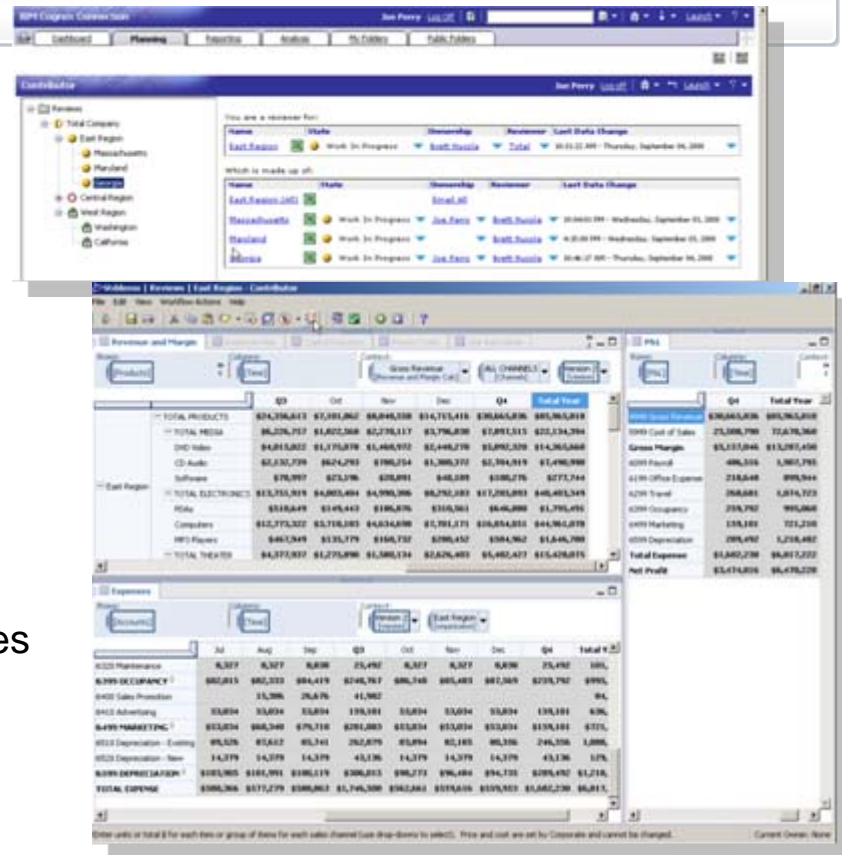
IBM Cognos Connection

Joe Perry Log Off

Launch

Dashboard Planning Reporting Analysis My Folders Public Folders

Contributor

Joe Perry Log Off Launch

Reviews
Total Company
East Region
Massachusetts
Maryland
Georgia
Central Region
West Region
Washington
California

You are a reviewer for:

| Name | State | Ownership | Reviewer | Last Data Change |
|---|---|---|---|---|
| East Region | Work In Progress | Brett Russia | Total | 10:31:22 AM - Thursday, September 04, 2008 |

Which is made up of:

| Name | State | Ownership | Reviewer | Last Data Change |
|---|---|---|---|---|
| East Region (All) | | Email All | | |
| Massachusetts | Work In Progress | Joe Perry | Brett Russia | 10:04:01 PM - Wednesday, September 03, 2008 |
| Maryland | Work In Progress | | Brett Russia | 4:35:09 PM - Wednesday, September 03, 2008 |
| Georgia | Work In Progress | Joe Perry | Brett Russia | 10:46:17 AM - Thursday, September 04, 2008 |

Webinex | Reviews | East Region - Contributor

File Edit View Workflow Actions Help

Revenue and Margin

Rows: Products
Columns: Time
Context: Gross Revenue (Revenue and Margin Calc) ALL CHANNELS (Channels) Version 1 (Version)

| | | Q3 | Oct | Nov | Dec | Q4 | Total Year |
|---|---|---|---|---|---|---|---|
| East Region | TOTAL PRODUCTS | $24,356,613 | $7,101,862 | $8,848,338 | $14,713,416 | $30,663,616 | $85,965,818 |
| | TOTAL MEDIA | $6,226,757 | $1,822,368 | $2,278,117 | $3,796,830 | $7,897,315 | $22,134,394 |
| | DVD Video | $4,013,822 | $1,175,878 | $1,469,972 | $2,449,778 | $5,092,329 | $14,365,668 |
| | CD Audio | $2,132,739 | $624,293 | $780,254 | $1,300,372 | $2,704,919 | $7,490,990 |
| | Software | $78,997 | $23,196 | $28,891 | $48,109 | $100,276 | $277,744 |
| | TOTAL ELECTRONICS | $13,753,919 | $4,003,404 | $4,990,086 | $8,292,183 | $17,285,893 | $48,403,549 |
| | PDAs | $510,649 | $149,443 | $186,876 | $310,561 | $646,880 | $1,795,491 |
| | Computers | $12,775,322 | $3,718,183 | $4,634,690 | $7,701,171 | $16,054,051 | $44,961,878 |
| | MP3 Players | $467,949 | $135,779 | $168,732 | $280,452 | $584,962 | $1,646,780 |
| | TOTAL THEATER | $4,377,937 | $1,275,890 | $1,580,134 | $2,626,403 | $5,482,427 | $15,428,075 |

P&L

Rows: P&L
Columns: Time

| | Q4 | Total Year |
|---|---|---|
| 4999 Gross Revenue | $30,663,616 | $85,965,818 |
| 5999 Cost of Sales | 25,506,790 | 72,678,360 |
| Gross Margin | $5,157,846 | $13,287,458 |
| 6099 Payroll | 486,516 | 1,967,795 |
| 6199 Office Expense | 218,648 | 899,944 |
| 6299 Travel | 268,681 | 1,074,723 |
| 6399 Occupancy | 259,792 | 995,068 |
| 6499 Marketing | 159,101 | 721,210 |
| 6599 Depreciation | 289,492 | 1,218,482 |
| Total Expense | $1,682,230 | $6,817,222 |
| Net Profit | $3,474,816 | $6,470,228 |

Expenses

Rows: Accounts
Columns: Time
Context: Version 1 (Version) East Region (Organization)

| | Jul | Aug | Sep | Q3 | Oct | Nov | Dec | Q4 | Total Y |
|---|---|---|---|---|---|---|---|---|---|
| 6320 Maintenance | 8,327 | 8,327 | 8,838 | 25,492 | 8,327 | 8,327 | 8,838 | 25,492 | 101, |
| 6399 OCCUPANCY | $82,815 | $82,333 | $84,419 | $248,767 | $86,748 | $85,483 | $87,569 | $259,792 | $995, |
| 6400 Sales Promotion | | 15,306 | 26,676 | 41,982 | | | | | 84, |
| 6410 Advertising | 53,034 | 53,034 | 53,034 | 159,101 | 53,034 | 53,034 | 53,034 | 159,101 | 636, |
| 6499 MARKETING | $53,034 | $68,340 | $79,710 | $201,083 | $53,034 | $53,034 | $53,034 | $159,101 | $721, |
| 6510 Depreciation - Existing | 89,526 | 87,612 | 85,741 | 262,879 | 83,894 | 82,103 | 80,356 | 246,356 | 1,008, |
| 6520 Depreciation - New | 14,379 | 14,379 | 14,379 | 43,136 | 14,379 | 14,379 | 14,379 | 43,136 | 170, |
| 6599 DEPRECIATION | $103,905 | $101,991 | $100,119 | $306,015 | $98,273 | $96,482 | $94,735 | $289,492 | $1,218, |
| TOTAL EXPENSE | $588,366 | $577,279 | $580,863 | $1,746,508 | $562,661 | $559,616 | $559,953 | $1,682,230 | $6,817, |

Enter units or total $ for each item or group of items for each sales channel (use drop-downs to select). Price and cost are set by Corporate and cannot be changed.

Current Owner: None

es